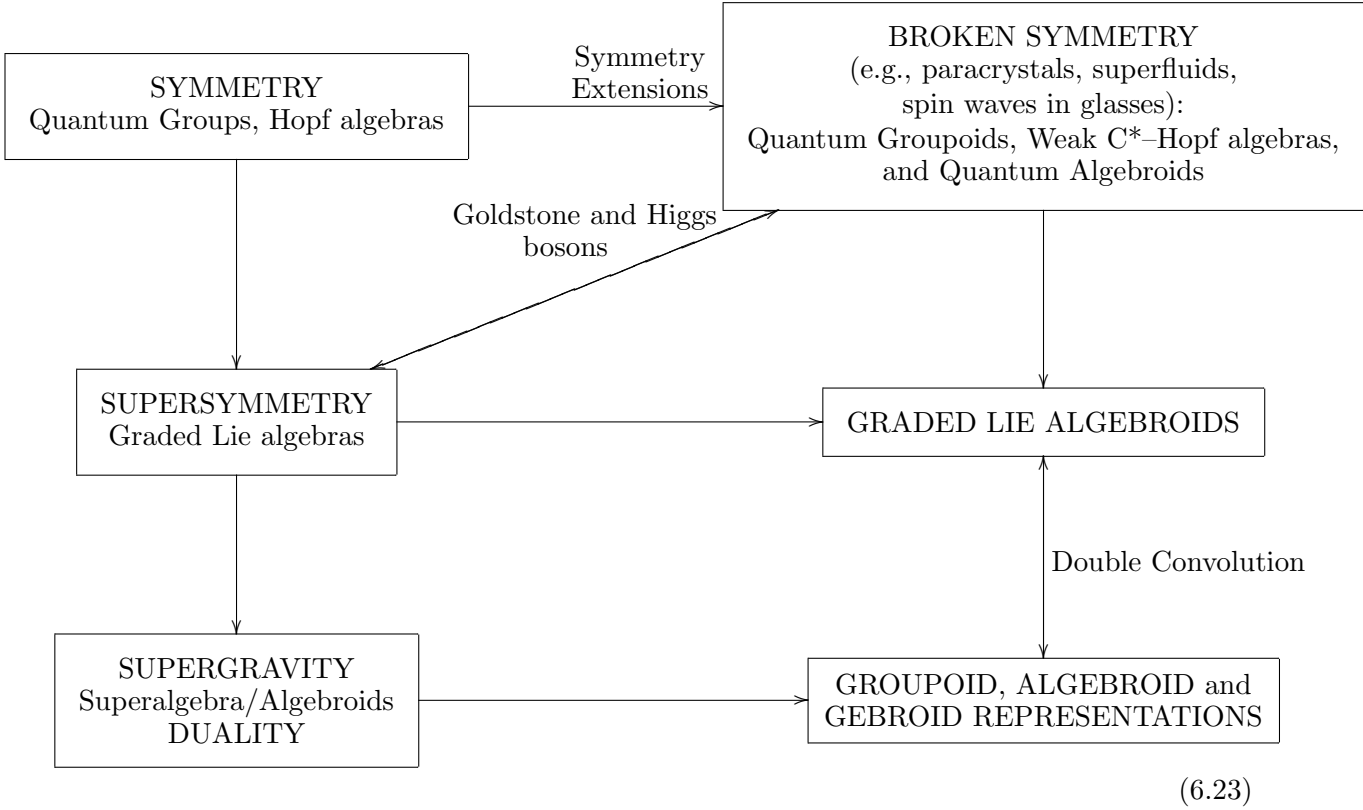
SYMMETRY
Quantum Groups, Hopf algebras

Symmetry Extensions

BROKEN SYMMETRY
(e.g., paracrystals, superfluids, spin waves in glasses):
Quantum Groupoids, Weak C*–Hopf algebras, and Quantum Algebroids

Goldstone and Higgs bosons

SUPERSYMMETRY
Graded Lie algebras

GRADED LIE ALGEBROIDS

Double Convolution

SUPERGRAVITY
Superalgebra/Algebroids
DUALITY

GROUPOID, ALGEBROID and GEBROID REPRESENTATIONS

(6.23)